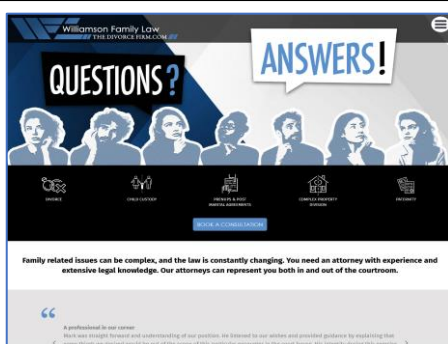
Williamson Family Law
THE DIVORCE FIRM.COM

QUESTIONS?

ANSWERS!

DIVORCE

CHILD CUSTODY

PRENUPS & POST MARITAL AGREEMENTS

COMPLEX PROPERTY DIVISION

PATERNITY

BOOK A CONSULTATION

Family related issues can be complex, and the law is constantly changing. You need an attorney with experience and extensive legal knowledge. Our attorneys can represent you both in and out of the courtroom.

"

A professional in our corner

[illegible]